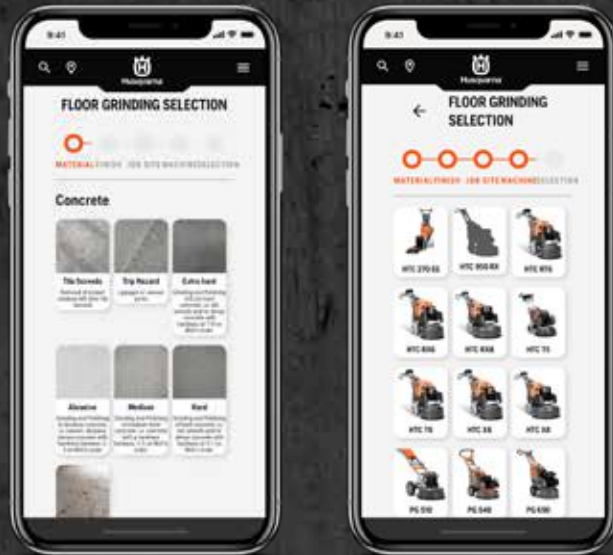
9:41

Husqvarna

FLOOR GRINDING SELECTION

MATERIAL FINISH JOB SITE MACHINE SELECTION

Concrete

Tile Screeds
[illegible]

Trip Hazard
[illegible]

Extra hard
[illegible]

Abrasive
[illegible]

Medium
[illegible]

Hard
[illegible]

9:41

Husqvarna

FLOOR GRINDING SELECTION

MATERIAL FINISH JOB SITE MACHINE SELECTION

HTC 270 EG

HTC 950 RX

HTC RT6

HTC RX6

HTC RX8

HTC T5

HTC T6

HTC X6

HTC X8

PG 510

PG 540

PG 690